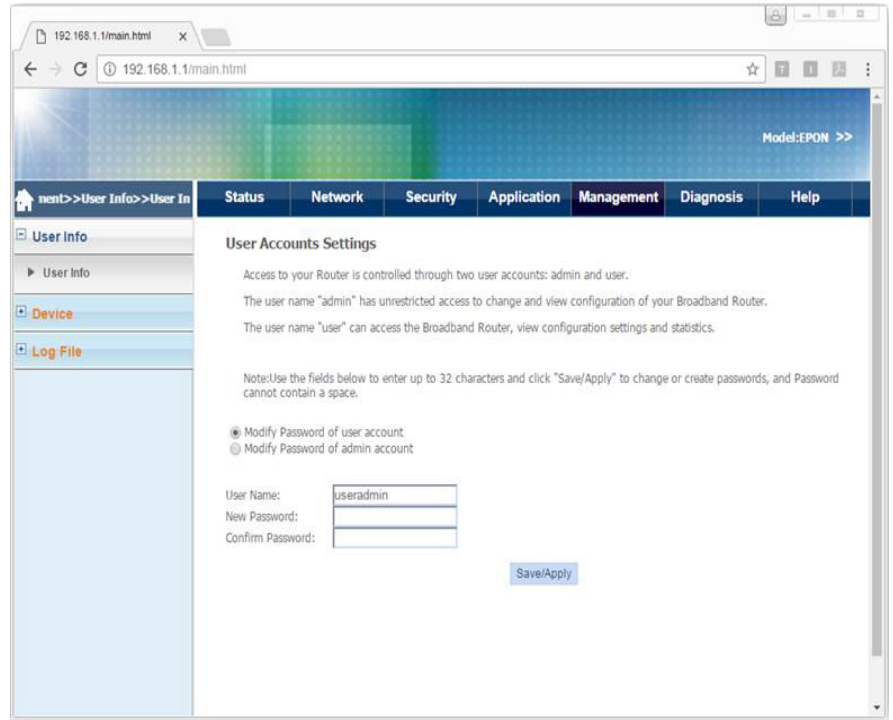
192.168.1.1/main.html ×

192.168.1.1/main.html

Model:EPON >>

nent>>User Info>>User In

Status Network Security Application Management Diagnosis Help

User Info

User Info

Device

Log File

User Accounts Settings

Access to your Router is controlled through two user accounts: admin and user.

The user name "admin" has unrestricted access to change and view configuration of your Broadband Router.

The user name "user" can access the Broadband Router, view configuration settings and statistics.

Note:Use the fields below to enter up to 32 characters and click "Save/Apply" to change or create passwords, and Password cannot contain a space.

Modify Password of user account
Modify Password of admin account

User Name: useradmin
New Password:
Confirm Password:

Save/Apply